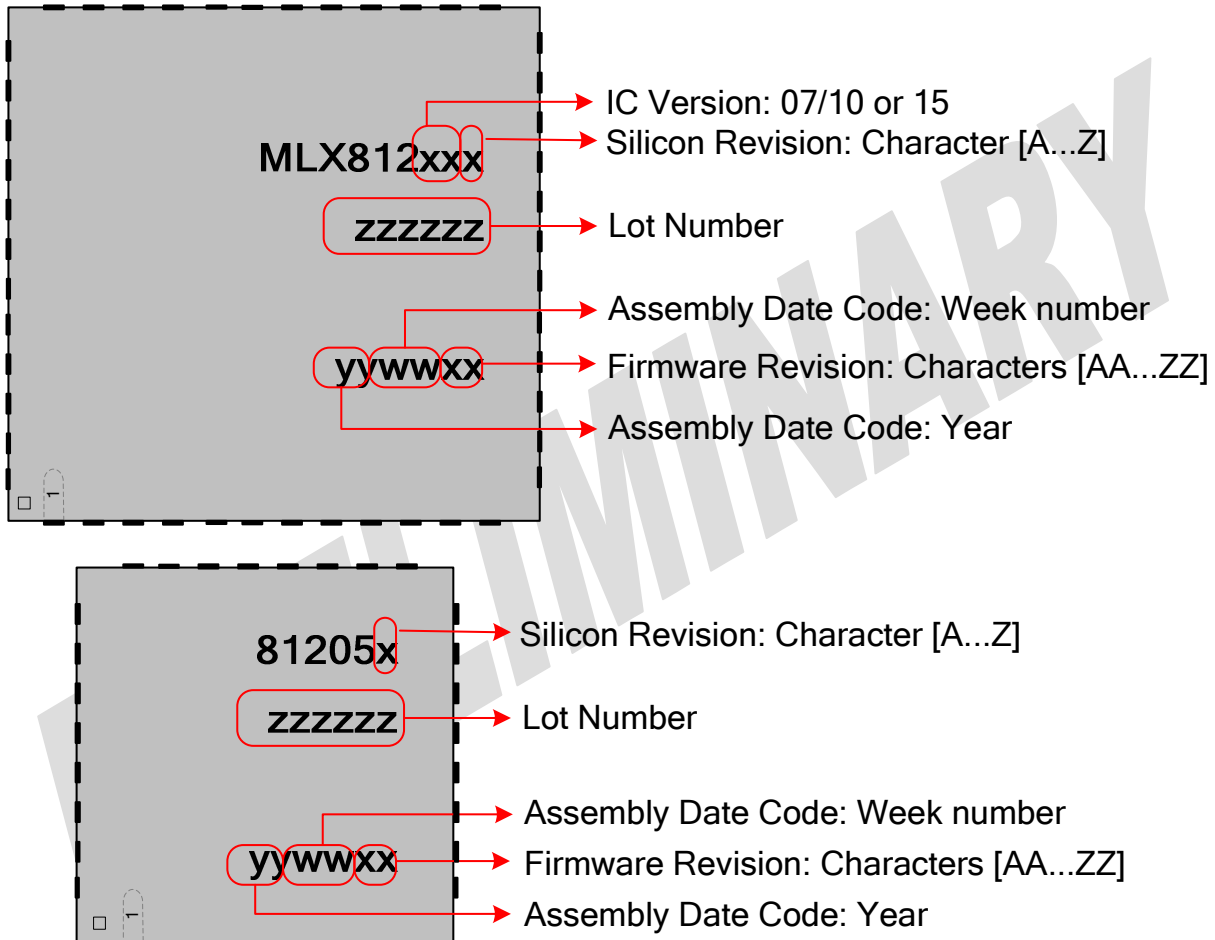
MLX812xxx

IC Version: 07/10 or 15

Silicon Revision: Character [A...Z]

zzzzzz

Lot Number

yywwxx

Assembly Date Code: Week number

Firmware Revision: Characters [AA...ZZ]

Assembly Date Code: Year

1

81205x

Silicon Revision: Character [A...Z]

zzzzzz

Lot Number

yywwxx

Assembly Date Code: Week number

Firmware Revision: Characters [AA...ZZ]

Assembly Date Code: Year

1

PRELIMINARY